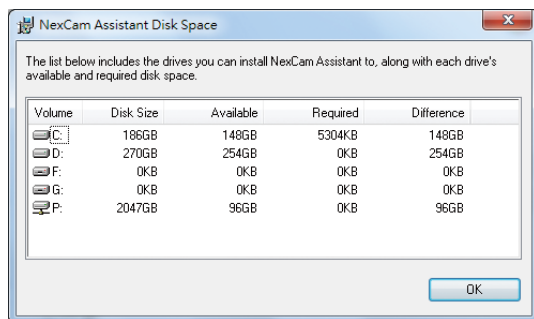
NexCam Assistant Disk Space

The list below includes the drives you can install NexCam Assistant to, along with each drive's available and required disk space.

| Volume | Disk Size | Available | Required | Difference |
|---|---|---|---|---|
| C: | 186GB | 148GB | 5304KB | 148GB |
| D: | 270GB | 254GB | 0KB | 254GB |
| F: | 0KB | 0KB | 0KB | 0KB |
| G: | 0KB | 0KB | 0KB | 0KB |
| P: | 2047GB | 96GB | 0KB | 96GB |

OK